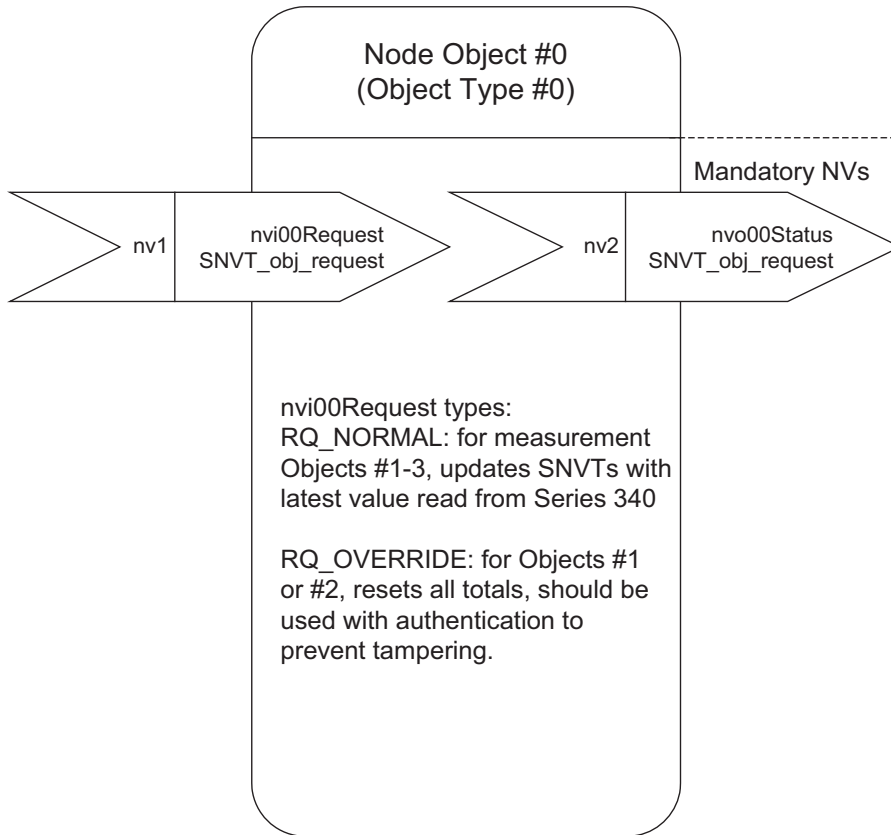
Node Object #0
(Object Type #0)

Mandatory NVs

nv1

nvi00Request
SNVT_obj_request

nv2

nvo00Status
SNVT_obj_request

nvi00Request types:
RQ_NORMAL: for measurement Objects #1-3, updates SNVTs with latest value read from Series 340

RQ_OVERRIDE: for Objects #1 or #2, resets all totals, should be used with authentication to prevent tampering.